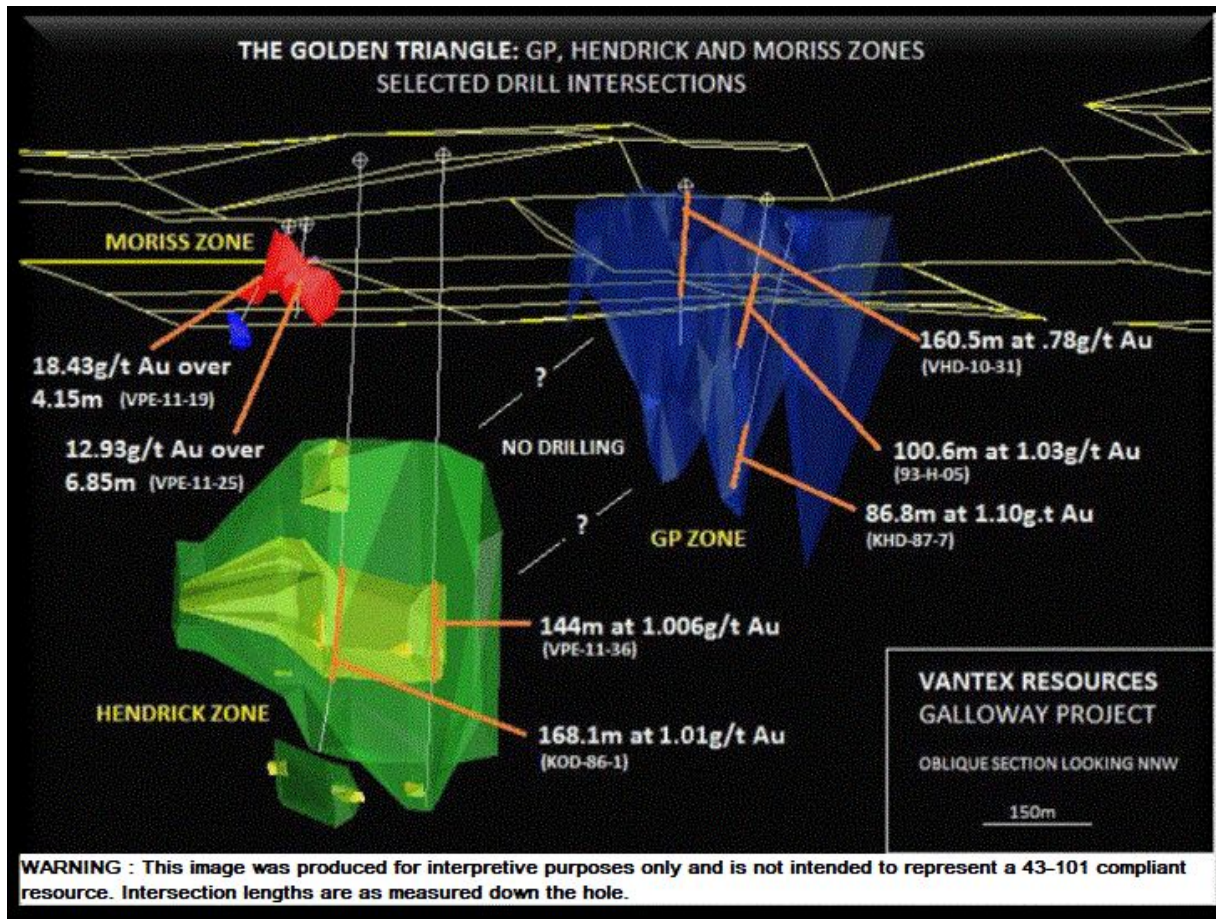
THE GOLDEN TRIANGLE: GP, HENDRICK AND MORISS ZONES
SELECTED DRILL INTERSECTIONS

MORISS ZONE

18.43g/t Au over 4.15m (VPE-11-19)

12.93g/t Au over 6.85m (VPE-11-25)

?

NO DRILLING

?

160.5m at .78g/t Au (VHD-10-31)

100.6m at 1.03g/t Au (93-H-05)

86.8m at 1.10g.t Au (KHD-87-7)

GP ZONE

144m at 1.006g/t Au (VPE-11-36)

HENDRICK ZONE

168.1m at 1.01g/t Au (KOD-86-1)

VANTEX RESOURCES
GALLOWAY PROJECT

OBLIQUE SECTION LOOKING NNW

150m

WARNING : This image was produced for interpretive purposes only and is not intended to represent a 43–101 compliant resource. Intersection lengths are as measured down the hole.